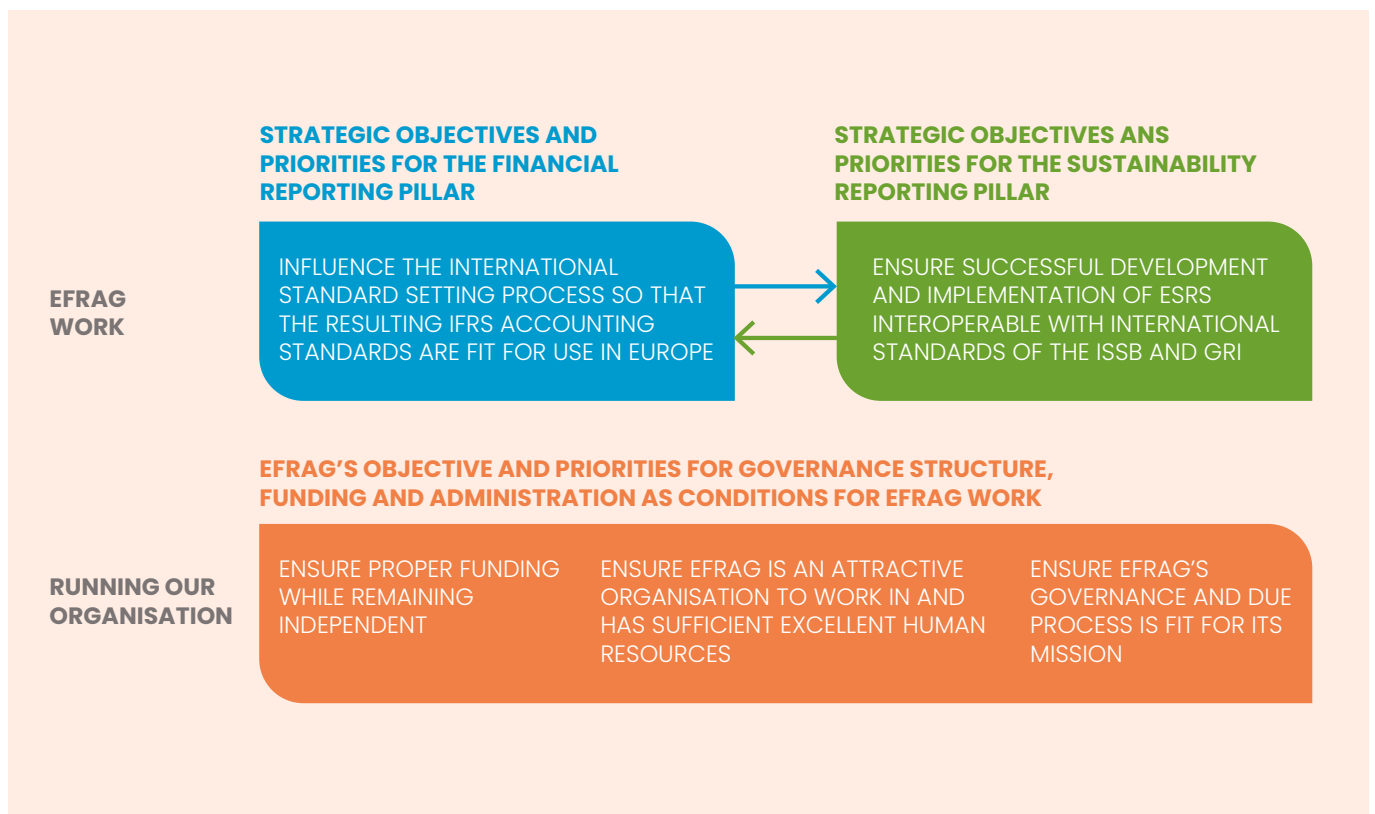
STRATEGIC OBJECTIVES AND PRIORITIES FOR THE FINANCIAL REPORTING PILLAR

STRATEGIC OBJECTIVES ANS PRIORITIES FOR THE SUSTAINABILITY REPORTING PILLAR

EFRAG WORK

INFLUENCE THE INTERNATIONAL STANDARD SETTING PROCESS SO THAT THE RESULTING IFRS ACCOUNTING STANDARDS ARE FIT FOR USE IN EUROPE

ENSURE SUCCESSFUL DEVELOPMENT AND IMPLEMENTATION OF ESRS INTEROPERABLE WITH INTERNATIONAL STANDARDS OF THE ISSB AND GRI

EFRAG'S OBJECTIVE AND PRIORITIES FOR GOVERNANCE STRUCTURE, FUNDING AND ADMINISTRATION AS CONDITIONS FOR EFRAG WORK

RUNNING OUR ORGANISATION

ENSURE PROPER FUNDING WHILE REMAINING INDEPENDENT

ENSURE EFRAG IS AN ATTRACTIVE ORGANISATION TO WORK IN AND HAS SUFFICIENT EXCELLENT HUMAN RESOURCES

ENSURE EFRAG'S GOVERNANCE AND DUE PROCESS IS FIT FOR ITS MISSION